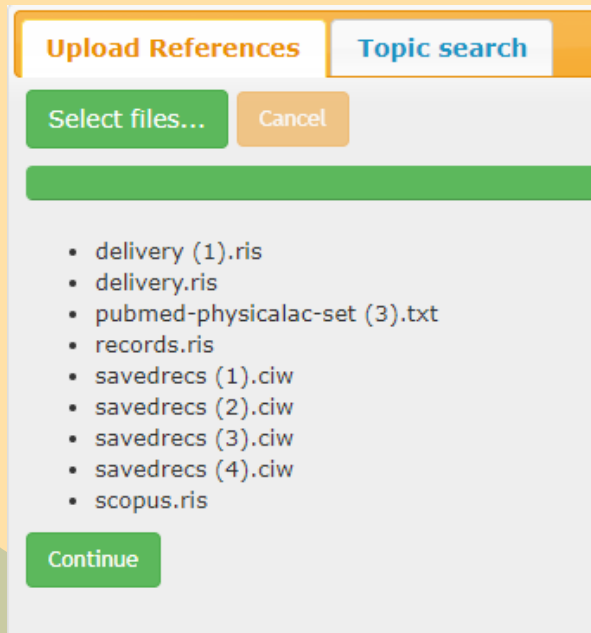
Upload References
Topic search

Select files...
Cancel

- delivery (1).ris
- delivery.ris
- pubmed-physicalac-set (3).txt
- records.ris
- savedrecs (1).ciw
- savedrecs (2).ciw
- savedrecs (3).ciw
- savedrecs (4).ciw
- scopus.ris

Continue